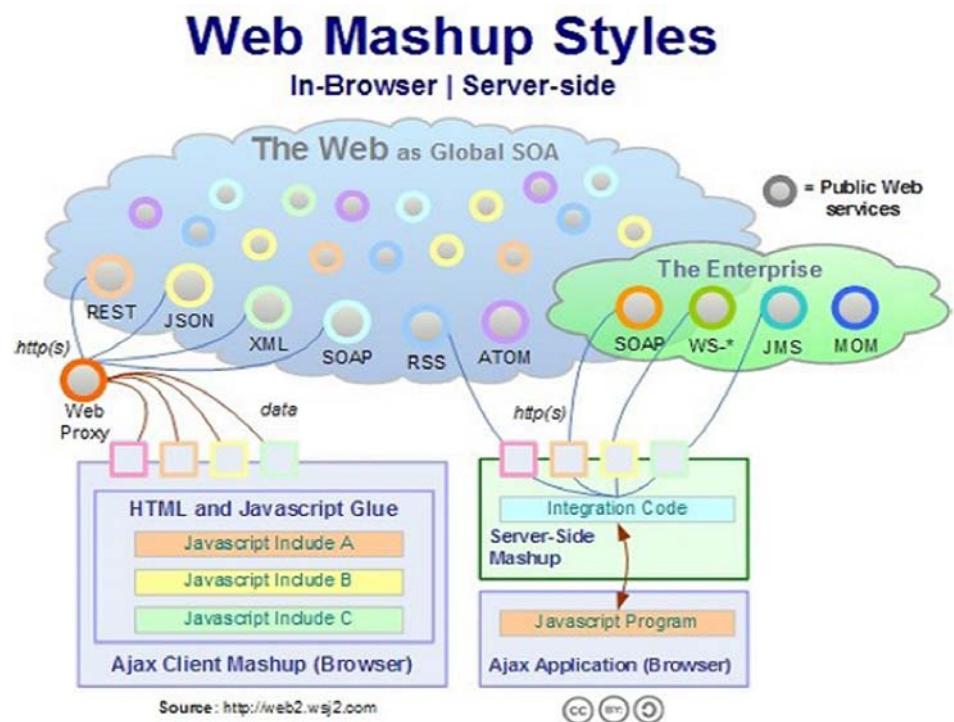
Web Mashup Styles
In-Browser | Server-side

The Web as Global SOA

= Public Web services

REST
JSON
XML
SOAP
RSS
ATOM

The Enterprise
SOAP
WS-*
JMS
MOM

http(s)
Web Proxy
data
http(s)

HTML and Javascript Glue
Javascript Include A
Javascript Include B
Javascript Include C
Ajax Client Mashup (Browser)

Integration Code
Server-Side Mashup

Javascript Program
Ajax Application (Browser)

Source: http://web2.wsj2.com